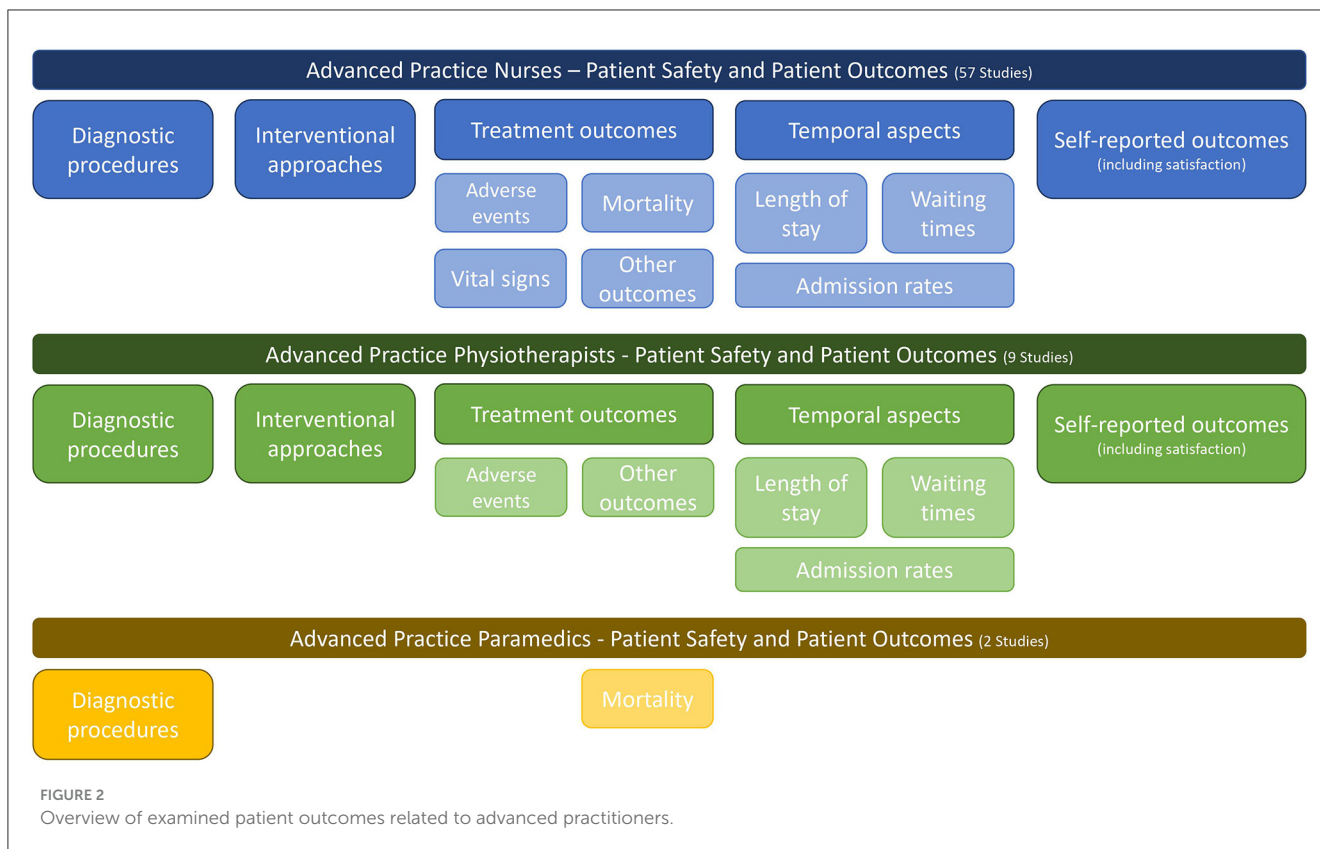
Advanced Practice Nurses – Patient Safety and Patient Outcomes (57 Studies)

Diagnostic procedures

Interventional approaches

Treatment outcomes

Adverse events

Mortality

Vital signs

Other outcomes

Temporal aspects

Length of stay

Waiting times

Admission rates

Self-reported outcomes (including satisfaction)

Advanced Practice Physiotherapists - Patient Safety and Patient Outcomes (9 Studies)

Diagnostic procedures

Interventional approaches

Treatment outcomes

Adverse events

Other outcomes

Temporal aspects

Length of stay

Waiting times

Admission rates

Self-reported outcomes (including satisfaction)

Advanced Practice Paramedics - Patient Safety and Patient Outcomes (2 Studies)

Diagnostic procedures

Mortality

FIGURE 2
Overview of examined patient outcomes related to advanced practitioners.